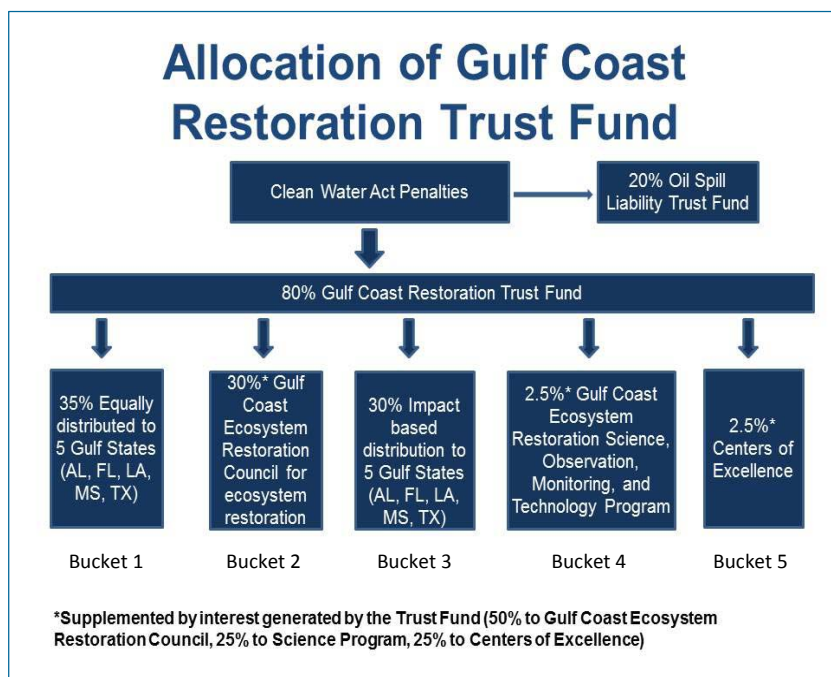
Allocation of Gulf Coast Restoration Trust Fund

Clean Water Act Penalties

20% Oil Spill Liability Trust Fund

80% Gulf Coast Restoration Trust Fund

35% Equally distributed to 5 Gulf States (AL, FL, LA, MS, TX)

30%* Gulf Coast Ecosystem Restoration Council for ecosystem restoration

30% Impact based distribution to 5 Gulf States (AL, FL, LA, MS, TX)

2.5%* Gulf Coast Ecosystem Restoration Science, Observation, Monitoring, and Technology Program

2.5%* Centers of Excellence

Bucket 1

Bucket 2

Bucket 3

Bucket 4

Bucket 5

*Supplemented by interest generated by the Trust Fund (50% to Gulf Coast Ecosystem Restoration Council, 25% to Science Program, 25% to Centers of Excellence)